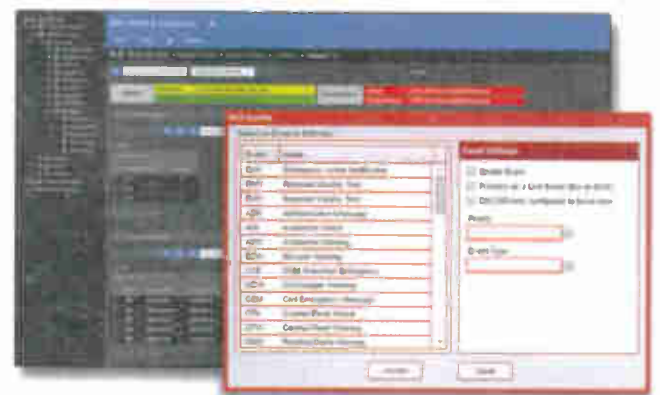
Event Settings

Enable Event

Priority

Event Type

Required Weekly Test

Required Monthly Test

Administrative Message

Avalanche Watch

Avalanche Warning

Blizzard Warning

Civil Emergency Message

Civil Danger Warning

Coastal Flood Watch

Coastal Flood Warning